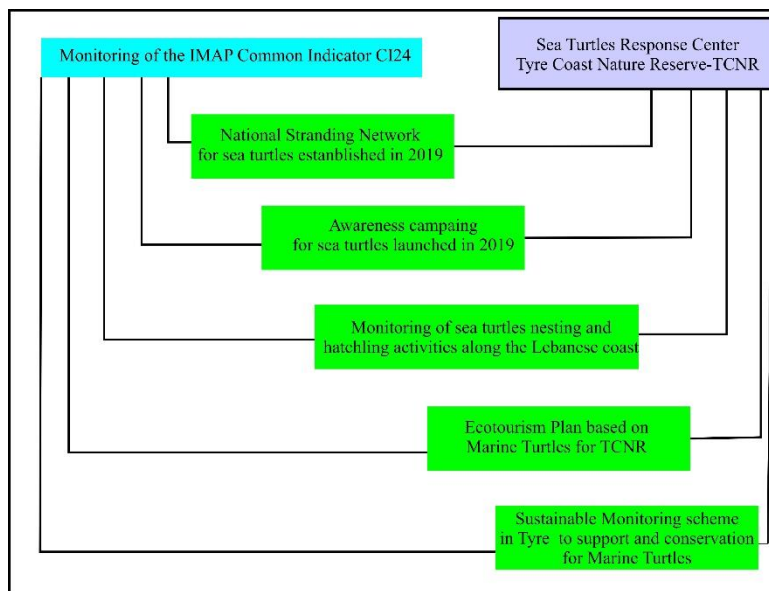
Monitoring of the IMAP Common Indicator CI24

Sea Turtles Response Center
Tyre Coast Nature Reserve-TCNR

National Stranding Network
for sea turtles established in 2019

Awareness campaing
for sea turtles launched in 2019

Monitoring of sea turtles nesting and
hatchling activities along the Lebanese coast

Ecotourism Plan based on
Marine Turtles for TCNR

Sustainable Monitoring scheme
in Tyre to support and conservation
for Marine Turtles